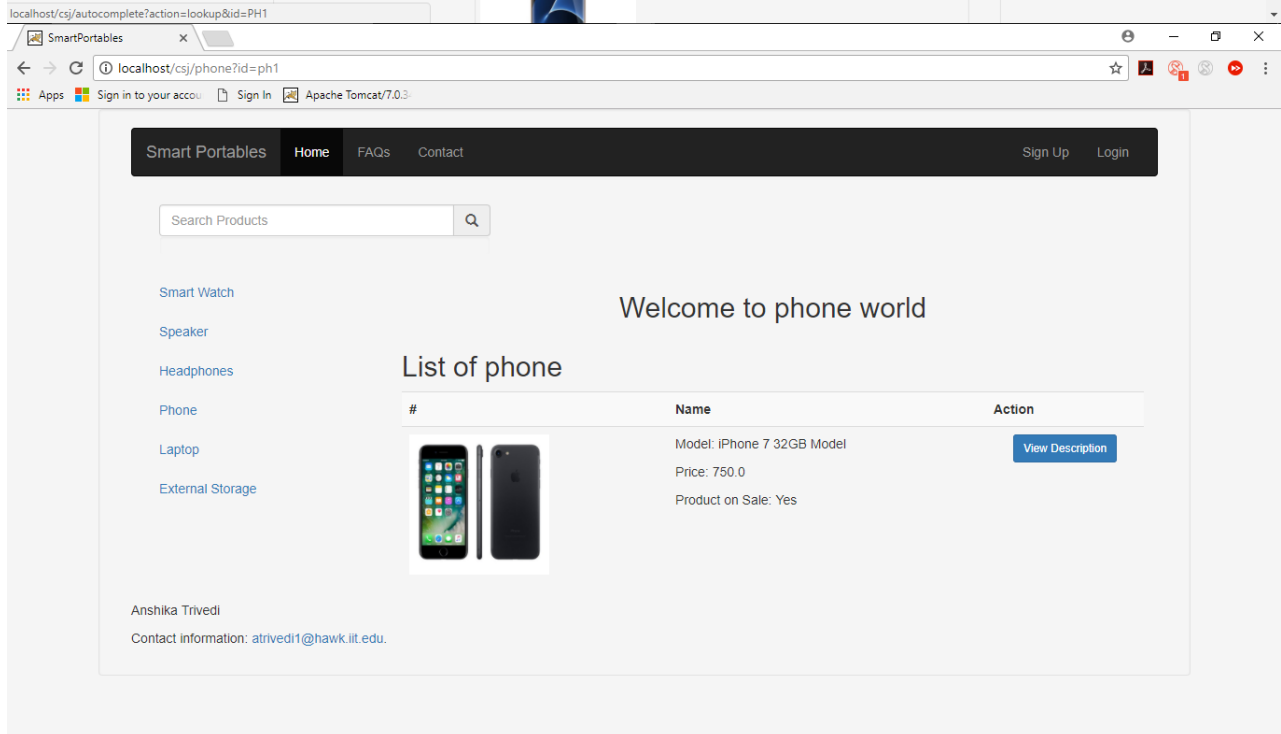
localhost/csj/autocomplete?action=lookup&id=PH1

SmartPortables ×

localhost/csj/phone?id=ph1

Apps Sign in to your accou Sign In Apache Tomcat/7.0.3

Smart Portables Home FAQs Contact Sign Up Login

Search Products

Smart Watch

Speaker

Headphones

Phone

Laptop

External Storage

Welcome to phone world

List of phone

| # | Name | Action |
|---|---|---|
| | Model: iPhone 7 32GB Model<br>Price: 750.0<br>Product on Sale: Yes | View Description |

Anshika Trivedi

Contact information: atrivedi1@hawk.iit.edu.